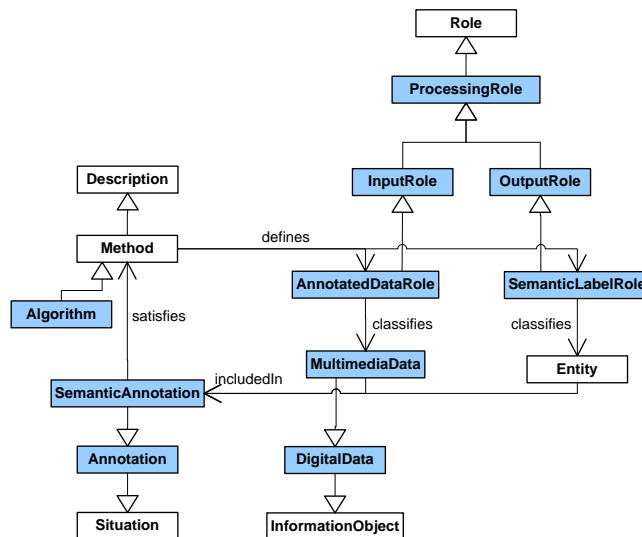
Role

ProcessingRole

Description

InputRole

OutputRole

Method

defines

Algorithm

AnnotatedDataRole

SemanticLabelRole

satisfies

classifies

classifies

MultimediaData

Entity

includedIn

SemanticAnnotation

Annotation

DigitalData

Situation

InformationObject